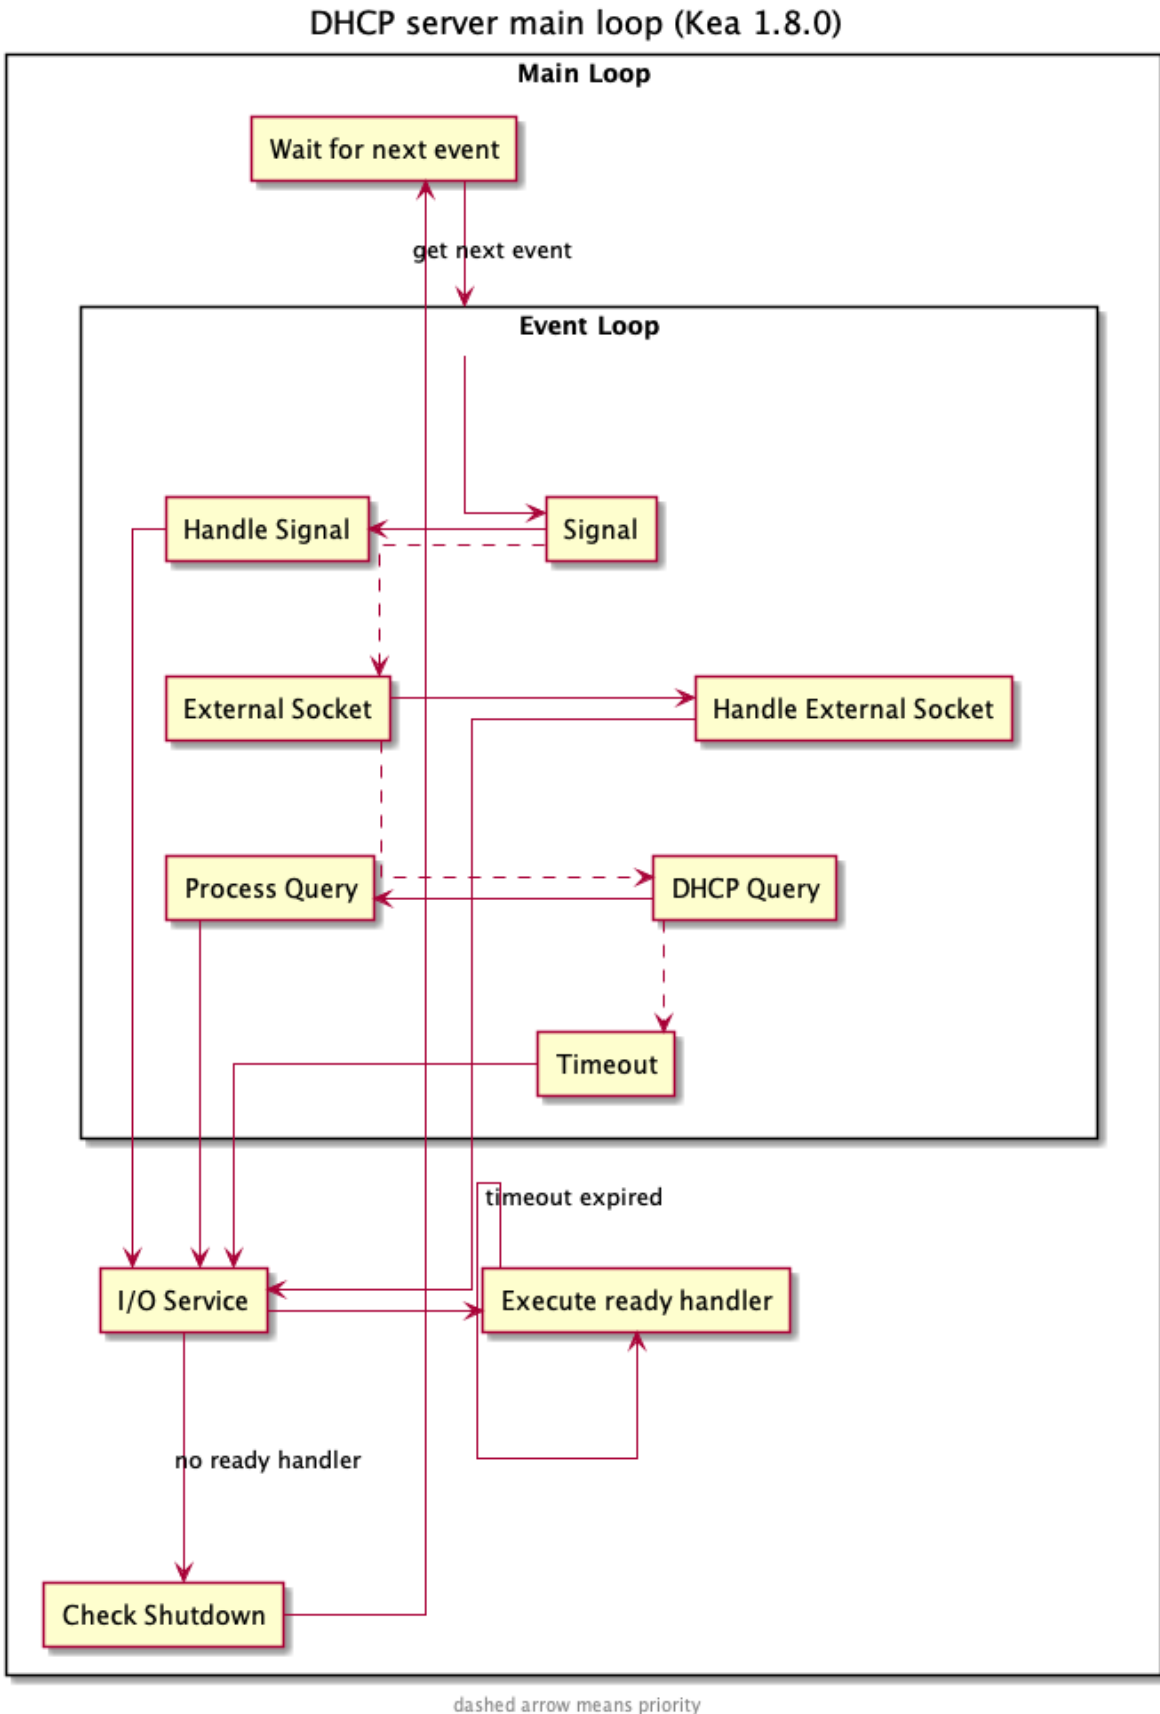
DHCP server main loop (Kea 1.8.0)

Main Loop

Wait for next event

get next event

Event Loop

Handle Signal

Signal

External Socket

Handle External Socket

Process Query

DHCP Query

Timeout

timeout expired

I/O Service

Execute ready handler

no ready handler

Check Shutdown

dashed arrow means priority